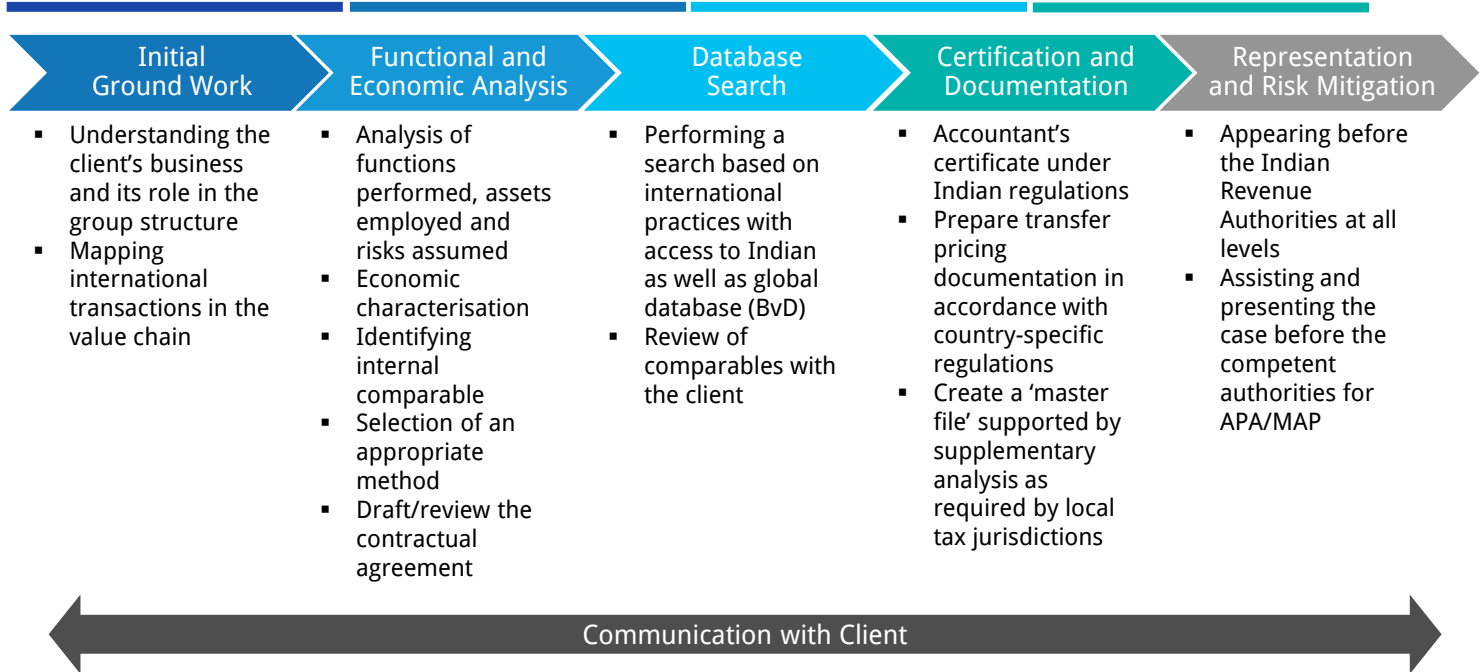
Initial Ground Work

▪ Understanding the client's business and its role in the group structure
▪ Mapping international transactions in the value chain

Functional and Economic Analysis

▪ Analysis of functions performed, assets employed and risks assumed
▪ Economic characterisation
▪ Identifying internal comparable
▪ Selection of an appropriate method
▪ Draft/review the contractual agreement

Database Search

▪ Performing a search based on international practices with access to Indian as well as global database (BvD)
▪ Review of comparables with the client

Certification and Documentation

▪ Accountant's certificate under Indian regulations
▪ Prepare transfer pricing documentation in accordance with country-specific regulations
▪ Create a 'master file' supported by supplementary analysis as required by local tax jurisdictions

Representation and Risk Mitigation

▪ Appearing before the Indian Revenue Authorities at all levels
▪ Assisting and presenting the case before the competent authorities for APA/MAP

Communication with Client